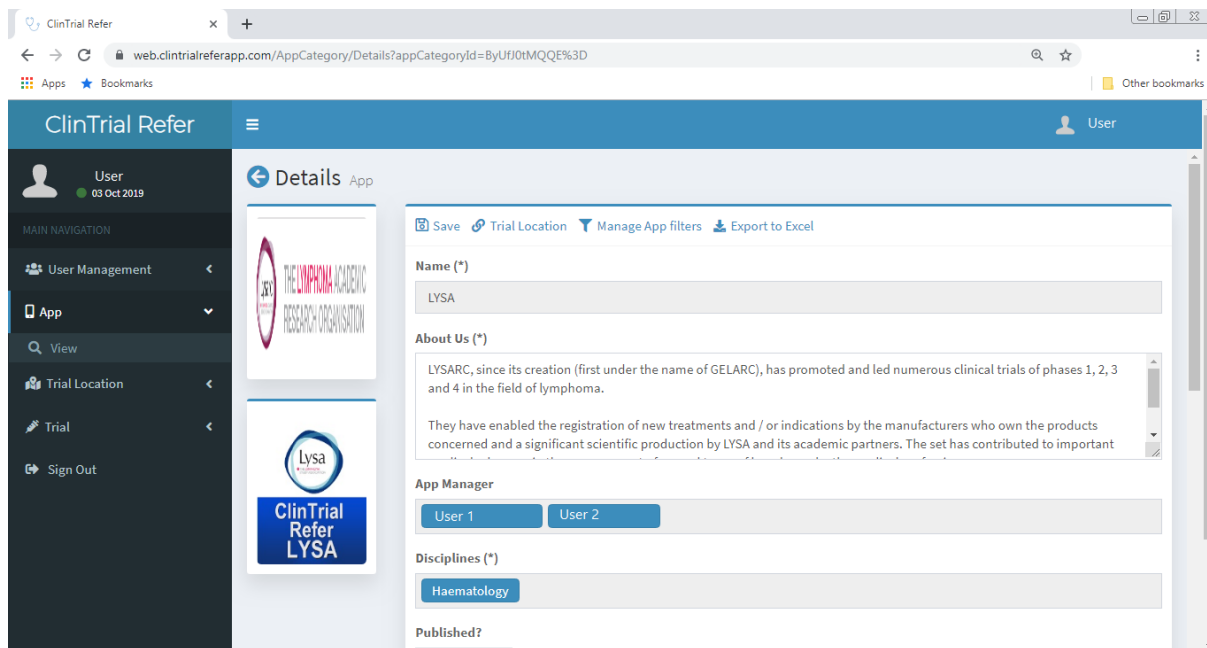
ClinTrial Refer
web.clintrialreferapp.com/AppCategory/Details?appCategoryId=ByUfJ0tMQQE%3D
Apps Bookmarks
Other bookmarks

ClinTrial Refer
User
User
03 Oct 2019
MAIN NAVIGATION
User Management
App
View
Trial Location
Trial
Sign Out

Details App

LYSA THE LYMPHOMA ACADEMIC RESEARCH ORGANISATION

Lysa
ClinTrial Refer LYSA

Save Trial Location Manage App filters Export to Excel

Name (*)
LYSA

About Us (*)
LYSARC, since its creation (first under the name of GELARC), has promoted and led numerous clinical trials of phases 1, 2, 3 and 4 in the field of lymphoma.

They have enabled the registration of new treatments and / or indications by the manufacturers who own the products concerned and a significant scientific production by LYSA and its academic partners. The set has contributed to important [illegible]

App Manager
User 1 User 2

Disciplines (*)
Haematology

Published?